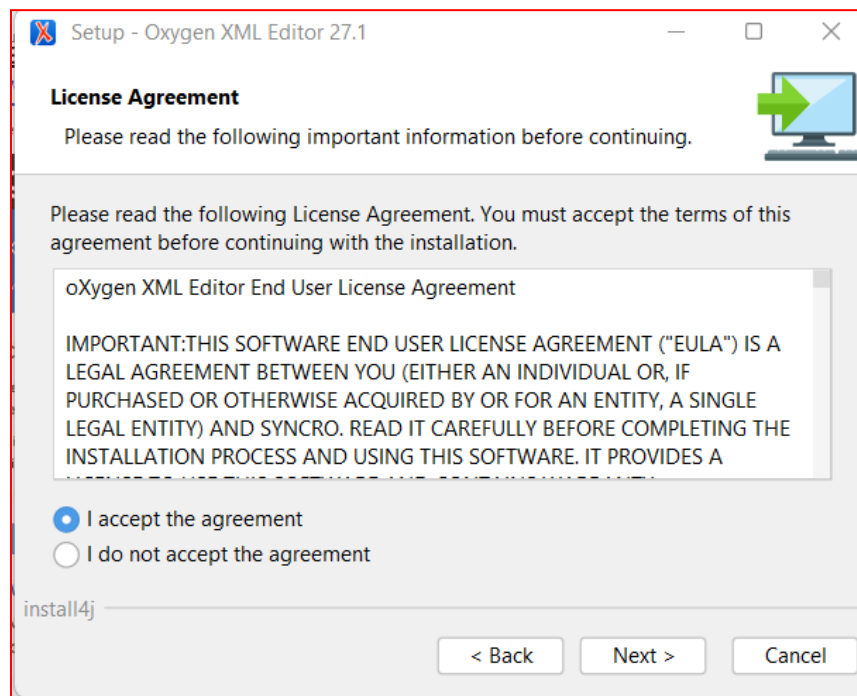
Setup - Oxygen XML Editor 27.1

License Agreement

Please read the following important information before continuing.

Please read the following License Agreement. You must accept the terms of this agreement before continuing with the installation.

oXygen XML Editor End User License Agreement

IMPORTANT:THIS SOFTWARE END USER LICENSE AGREEMENT ("EULA") IS A LEGAL AGREEMENT BETWEEN YOU (EITHER AN INDIVIDUAL OR, IF PURCHASED OR OTHERWISE ACQUIRED BY OR FOR AN ENTITY, A SINGLE LEGAL ENTITY) AND SYNCRO. READ IT CAREFULLY BEFORE COMPLETING THE INSTALLATION PROCESS AND USING THIS SOFTWARE. IT PROVIDES A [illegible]

I accept the agreement
I do not accept the agreement

install4j

< Back
Next >
Cancel